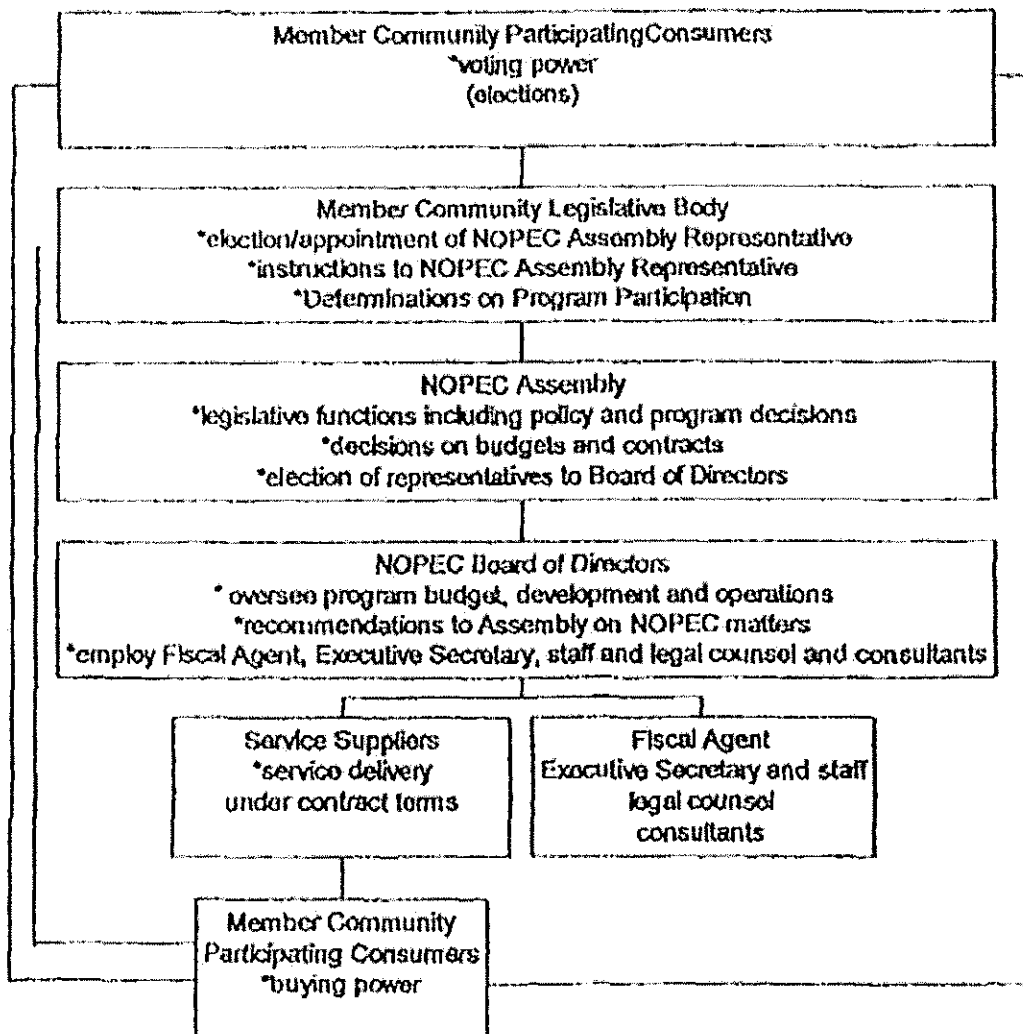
Member Community ParticipatingConsumers
*voting power
(elections)

Member Community Legislative Body
*election/appointment of NOPEC Assembly Representative
*instructions to NOPEC Assembly Representative
*Deteminations on Program Participation

NOPEC Assembly
*legislative functions including policy and program decisions
*decisions on budgets and contracts
*election of representatives to Board of Directors

NOPEC Board of Directors
* oversee program budget, development and operations
*recommendations to Assembly on NOPEC matters
*employ Fiscal Agent, Executive Secretary, staff and legal counsel and consultants

Service Suppliers
*service delivery
under contract terms

Fiscal Agent
Executive Secretary and staff
legal counsel
consultants

Member Community
Participating Consumers
*buying power